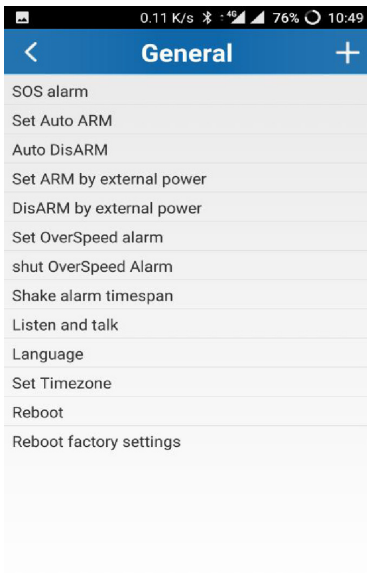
0.11 K/s 4G 76% 10:49

<

General

+

SOS alarm

Set Auto ARM

Auto DisARM

Set ARM by external power

DisARM by external power

Set OverSpeed alarm

shut OverSpeed Alarm

Shake alarm timespan

Listen and talk

Language

Set Timezone

Reboot

Reboot factory settings